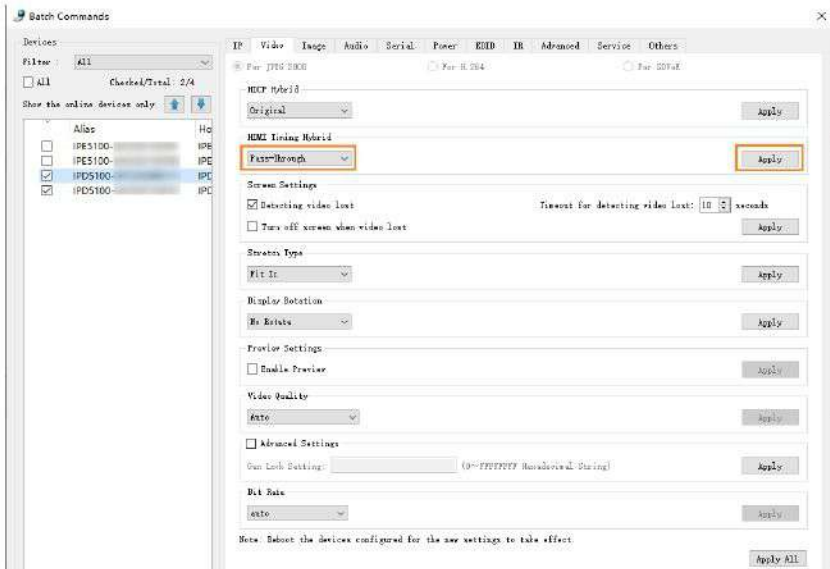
Batch Commands

Devices
Filter : All
All Checked/Total: 2/4
Show the online devices only

| | Alias | Ho |
|---|---|---|
| ☐ | IPE5100- | IPE |
| ☐ | IPE5100- | IPE |
| ☑ | IPD5100- | IPD |
| ☑ | IPD5100- | IPD |

IP Video Image Audio Serial Power EDID IR Advanced Service Others

For JPEG 2000 For H.264 For SDVoE

HDCP Hybrid
Original Apply

HDMI Timing Hybrid
Pass-Through Apply

Screen Settings
☑ Detecting video lost Timeout for detecting video lost: 10 seconds
☐ Turn off screen when video lost Apply

Stretch Type
Fit In Apply

Display Rotation
No Rotate Apply

Preview Settings
☐ Enable Preview Apply

Video Quality
Auto Apply

☐ Advanced Settings
Gen Lock Setting: (0~FFFFFFFF Hexadecimal String) Apply

Bit Rate
auto Apply

Note: Reboot the devices configured for the new settings to take effect

Apply All